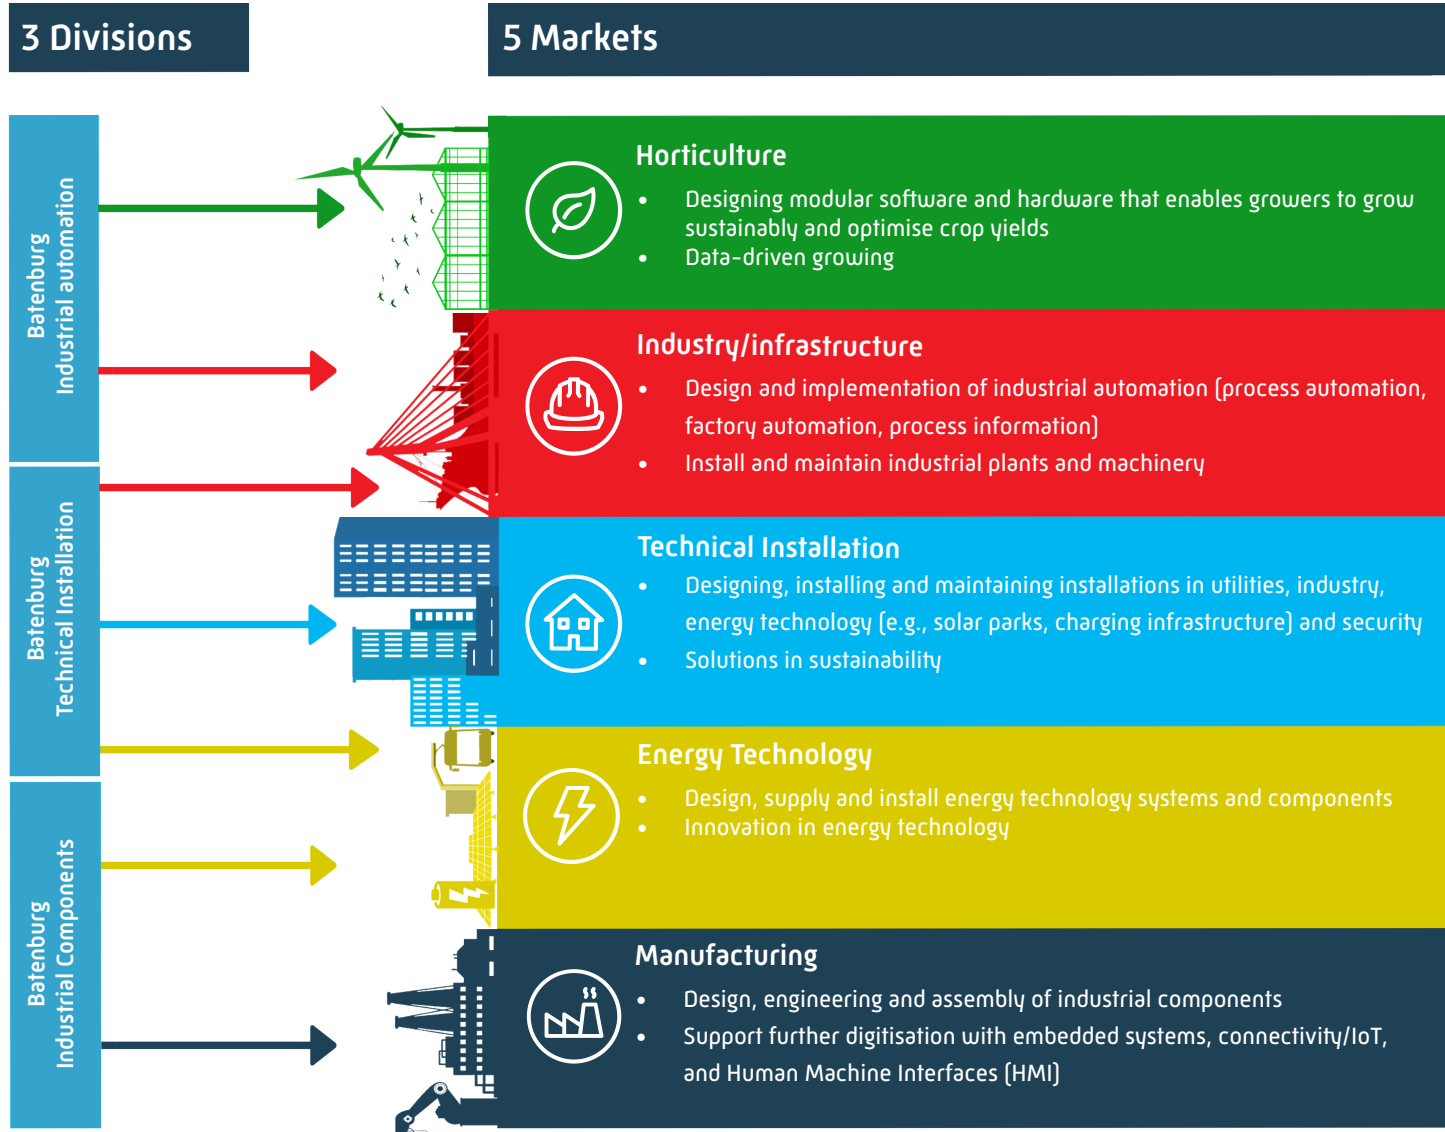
3 Divisions

5 Markets

Batenburg Industrial automation

Batenburg Technical Installation

Batenburg Industrial Components

Horticulture

- Designing modular software and hardware that enables growers to grow sustainably and optimise crop yields
- Data-driven growing

Industry/infrastructure

- Design and implementation of industrial automation (process automation, factory automation, process information)
- Install and maintain industrial plants and machinery

Technical Installation

- Designing, installing and maintaining installations in utilities, industry, energy technology (e.g., solar parks, charging infrastructure) and security
- Solutions in sustainability

Energy Technology

- Design, supply and install energy technology systems and components
- Innovation in energy technology

Manufacturing

- Design, engineering and assembly of industrial components
- Support further digitisation with embedded systems, connectivity/IoT, and Human Machine Interfaces (HMI)